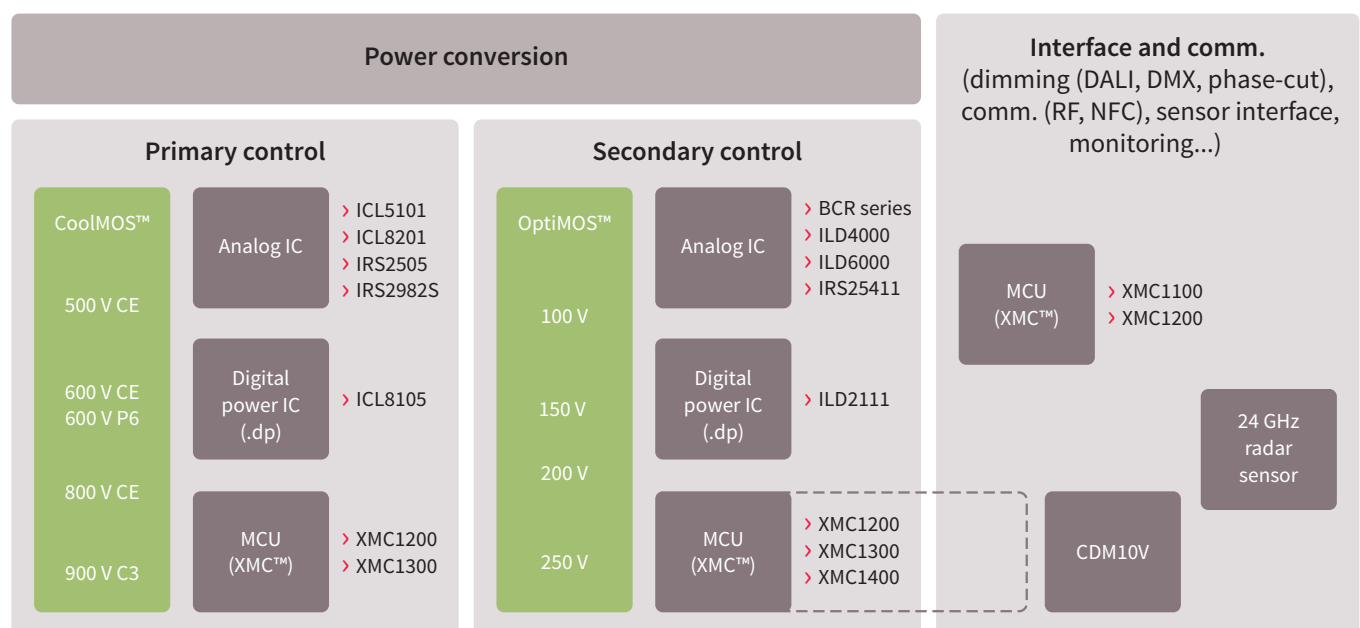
Power conversion

Interface and comm.
(dimming (DALI, DMX, phase-cut), comm. (RF, NFC), sensor interface, monitoring...)

Primary control

CoolMOS™

500 V CE

600 V CE
600 V P6

800 V CE

900 V C3

Analog IC

› ICL5101
› ICL8201
› IRS2505
› IRS2982S

Digital power IC (.dp)

› ICL8105

MCU (XMC™)

› XMC1200
› XMC1300

Secondary control

OptiMOS™

100 V

150 V

200 V

250 V

Analog IC

› BCR series
› ILD4000
› ILD6000
› IRS25411

Digital power IC (.dp)

› ILD2111

MCU (XMC™)

› XMC1200
› XMC1300
› XMC1400

MCU (XMC™)

› XMC1100
› XMC1200

24 GHz radar sensor

CDM10V